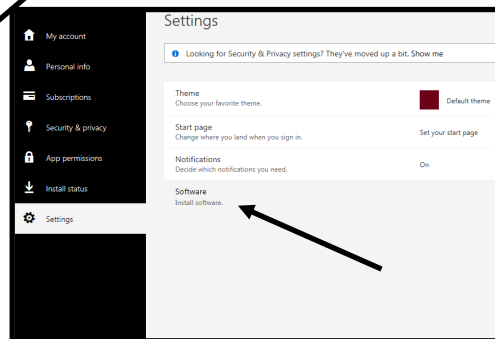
My account
Personal info
Subscriptions
Security & privacy
App permissions
Install status
Settings

Settings

Looking for Security & Privacy settings? They've moved up a bit. Show me

Theme
Choose your favorite theme.
Default theme

Start page
Change where you land when you sign in.
Set your start page

Notifications
Decide which notifications you need.
On

Software
Install software.